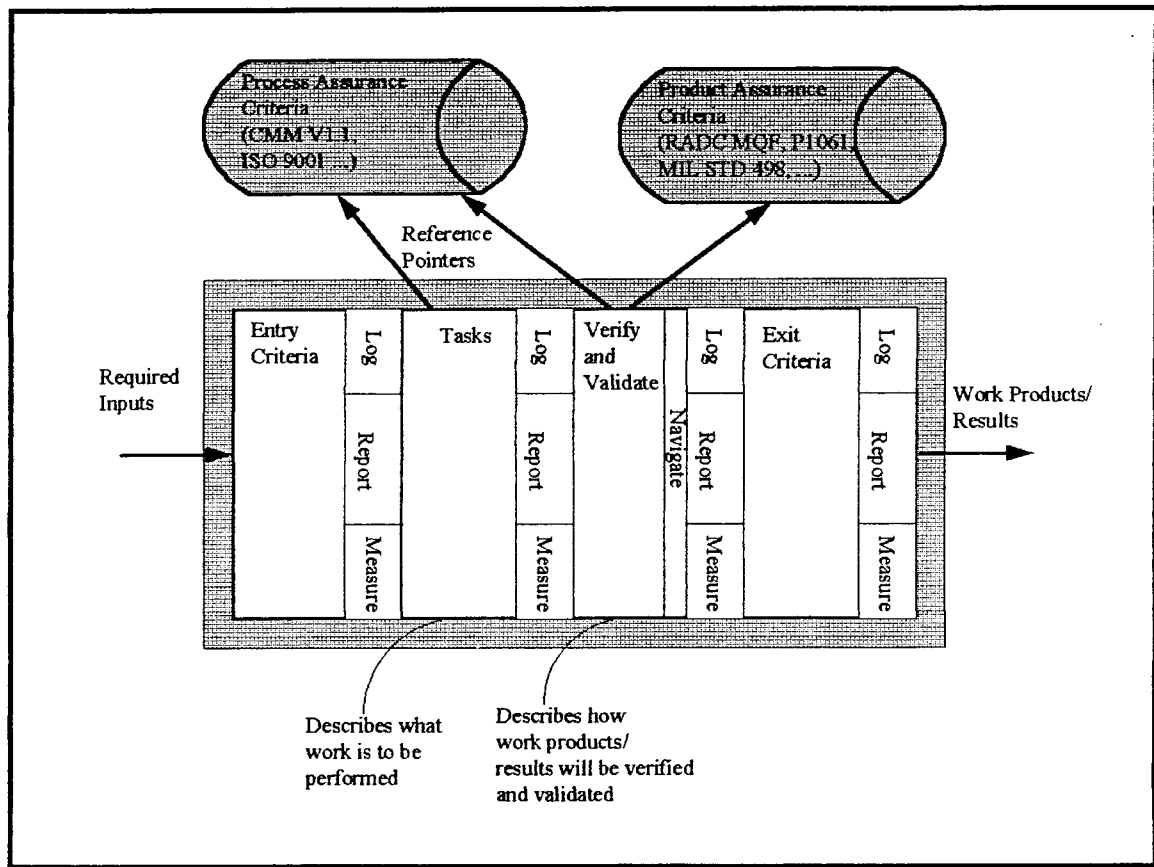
Process Assurance Criteria (CMM V1.1, ISO 9001 ...)

Product Assurance Criteria (RADC MQF, P1061, MIL STD 498, ...)

Reference Pointers

Required Inputs

Entry Criteria

Log

Report

Measure

Tasks

Log

Report

Measure

Verify and Validate

Navigate

Log

Report

Measure

Exit Criteria

Log

Report

Measure

Work Products/ Results

Describes what work is to be performed

Describes how work products/ results will be verified and validated